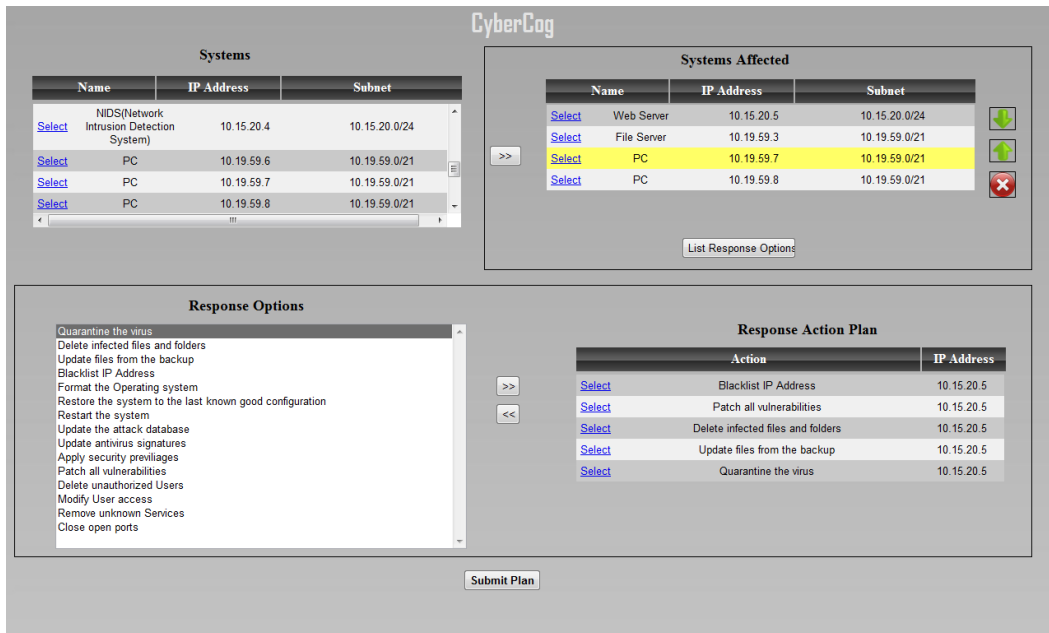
CyberCog

Systems

|  | Name | IP Address | Subnet |
|---|---|---|---|
| Select | NIDS(Network Intrusion Detection System) | 10.15.20.4 | 10.15.20.0/24 |
| Select | PC | 10.19.59.6 | 10.19.59.0/21 |
| Select | PC | 10.19.59.7 | 10.19.59.0/21 |
| Select | PC | 10.19.59.8 | 10.19.59.0/21 |

Systems Affected

>>

|  | Name | IP Address | Subnet |
|---|---|---|---|
| Select | Web Server | 10.15.20.5 | 10.15.20.0/24 |
| Select | File Server | 10.19.59.3 | 10.19.59.0/21 |
| Select | PC | 10.19.59.7 | 10.19.59.0/21 |
| Select | PC | 10.19.59.8 | 10.19.59.0/21 |

List Response Options

Response Options

Quarantine the virus
Delete infected files and folders
Update files from the backup
Blacklist IP Address
Format the Operating system
Restore the system to the last known good configuration
Restart the system
Update the attack database
Update antivirus signatures
Apply security previliages
Patch all vulnerabilities
Delete unauthorized Users
Modify User access
Remove unknown Services
Close open ports

>>
<<

Response Action Plan

|  | Action | IP Address |
|---|---|---|
| Select | Blacklist IP Address | 10.15.20.5 |
| Select | Patch all vulnerabilities | 10.15.20.5 |
| Select | Delete infected files and folders | 10.15.20.5 |
| Select | Update files from the backup | 10.15.20.5 |
| Select | Quarantine the virus | 10.15.20.5 |

Submit Plan